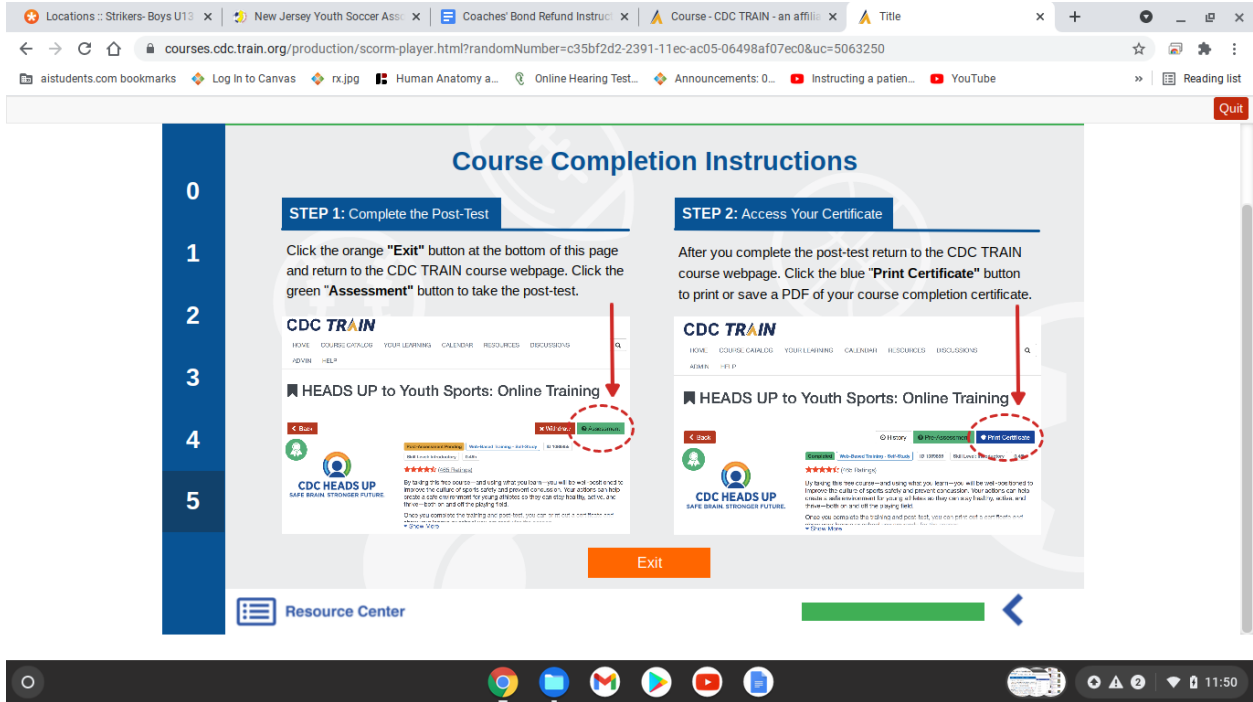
Locations :: Strikers- Boys U13 ×
New Jersey Youth Soccer Ass ×
Coaches' Bond Refund Instruct ×
Course - CDC TRAIN - an affilia ×
Title ×

courses.cdc.train.org/production/scorm-player.html?randomNumber=c35bf2d2-2391-11ec-ac05-06498af07ec0&uc=5063250

aistudents.com bookmarks
Log In to Canvas
rx.jpg
Human Anatomy a...
Online Hearing Test...
Announcements: 0...
Instructing a patien...
YouTube
Reading list

Quit

0
1
2
3
4
5

Course Completion Instructions

STEP 1: Complete the Post-Test

Click the orange "Exit" button at the bottom of this page and return to the CDC TRAIN course webpage. Click the green "Assessment" button to take the post-test.

CDC TRAIN
HOME COURSE CATALOG YOUR LEARNING CALENDAR RESOURCES DISCUSSIONS ADMIN HELP

HEADS UP to Youth Sports: Online Training

Back
Withdraw
Assessment

CDC HEADS UP
SAFE BRAIN. STRONGER FUTURE.

By taking this free course—and using what you learn—you will be well-positioned to improve the culture of sports safety and prevent concussion. Your actions can help create a safe environment for young athletes so they can stay healthy, active, and thrive—both on and off the playing field.

Show More

STEP 2: Access Your Certificate

After you complete the post-test return to the CDC TRAIN course webpage. Click the blue "Print Certificate" button to print or save a PDF of your course completion certificate.

CDC TRAIN
HOME COURSE CATALOG YOUR LEARNING CALENDAR RESOURCES DISCUSSIONS ADMIN HELP

HEADS UP to Youth Sports: Online Training

Back
History
Pre-Assessment
Print Certificate

CDC HEADS UP
SAFE BRAIN. STRONGER FUTURE.

By taking this free course—and using what you learn—you will be well-positioned to improve the culture of sports safety and prevent concussion. Your actions can help create a safe environment for young athletes so they can stay healthy, active, and thrive—both on and off the playing field.

Show More

Exit

Resource Center

11:50